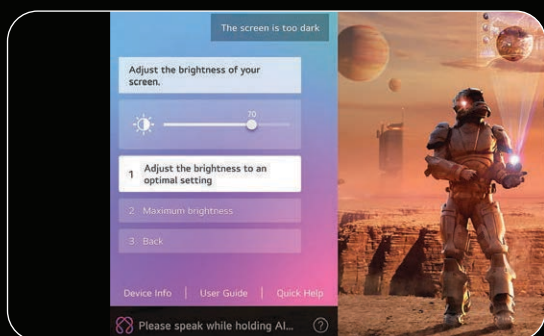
The screen is too dark

Adjust the brightness of your screen.

70

1 Adjust the brightness to an optimal setting

2 Maximum brightness

3 Back

Device Info | User Guide | Quick Help

Please speak while holding AI...